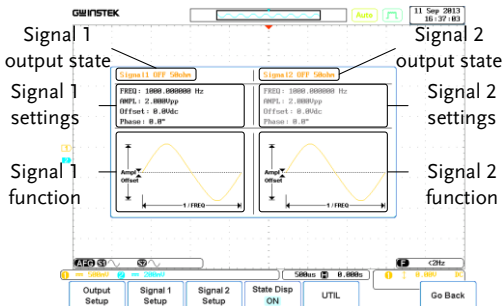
GWINSTEK

Auto

11 Sep 2013
16:37:03

Signal 1 output state

Signal 2 output state

Signal1 OFF 50ohm

Signal2 OFF 50ohm

Signal 1 settings

FREQ: 1000.000000 Hz
AMPL: 2.000Vpp
Offset: 0.0Vdc
Phase: 0.0°

FREQ: 1000.000000 Hz
AMPL: 2.000Vpp
Offset: 0.0Vdc
Phase: 0.0°

Signal 2 settings

Signal 1 function

Ampl
Offset

1 / FREQ

Ampl
Offset

1 / FREQ

Signal 2 function

AFG S1 S2

<2Hz

1 = 500mV

2 = 200mV

500us 0.000s

0.00V

Output Setup

Signal 1 Setup

Signal 2 Setup

State Disp ON

UTIL

Go Back